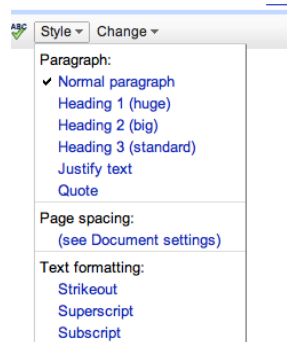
ABC Style ▾ Change ▾

Paragraph:
✔ Normal paragraph
Heading 1 (huge)
Heading 2 (big)
Heading 3 (standard)
Justify text
Quote

Page spacing:
(see Document settings)

Text formatting:
Strikeout
Superscript
Subscript